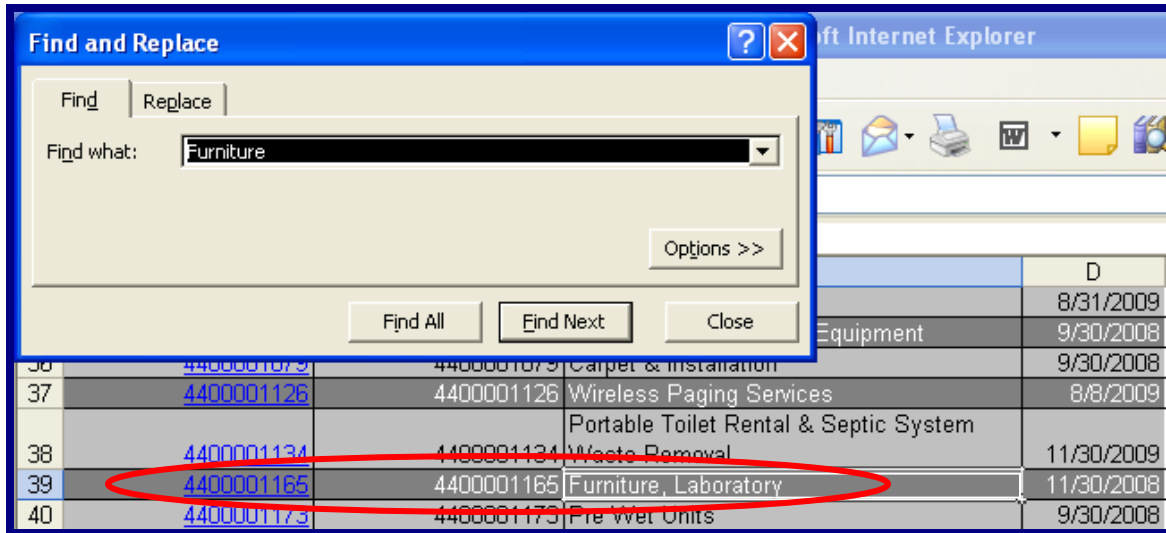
Find and Replace

oft Internet Explorer

Find

Replace

Find what: Furniture

Options >>

Find All

Find Next

Close

D

8/31/2009

Equipment

9/30/2008

36 | 4400001079 | 4400001079 | Carpet & Installation | 9/30/2008

| | | | |
|---|---|---|---|---|
| 37 | 4400001126 | 4400001126 | Wireless Paging Services | 8/8/2009 |
| 38 | 4400001134 | 4400001134 | Portable Toilet Rental & Septic System Waste Removal | 11/30/2009 |
| 39 | 4400001165 | 4400001165 | Furniture, Laboratory | 11/30/2008 |
| 40 | 4400001173 | 4400001173 | Pre Wet Units | 9/30/2008 |